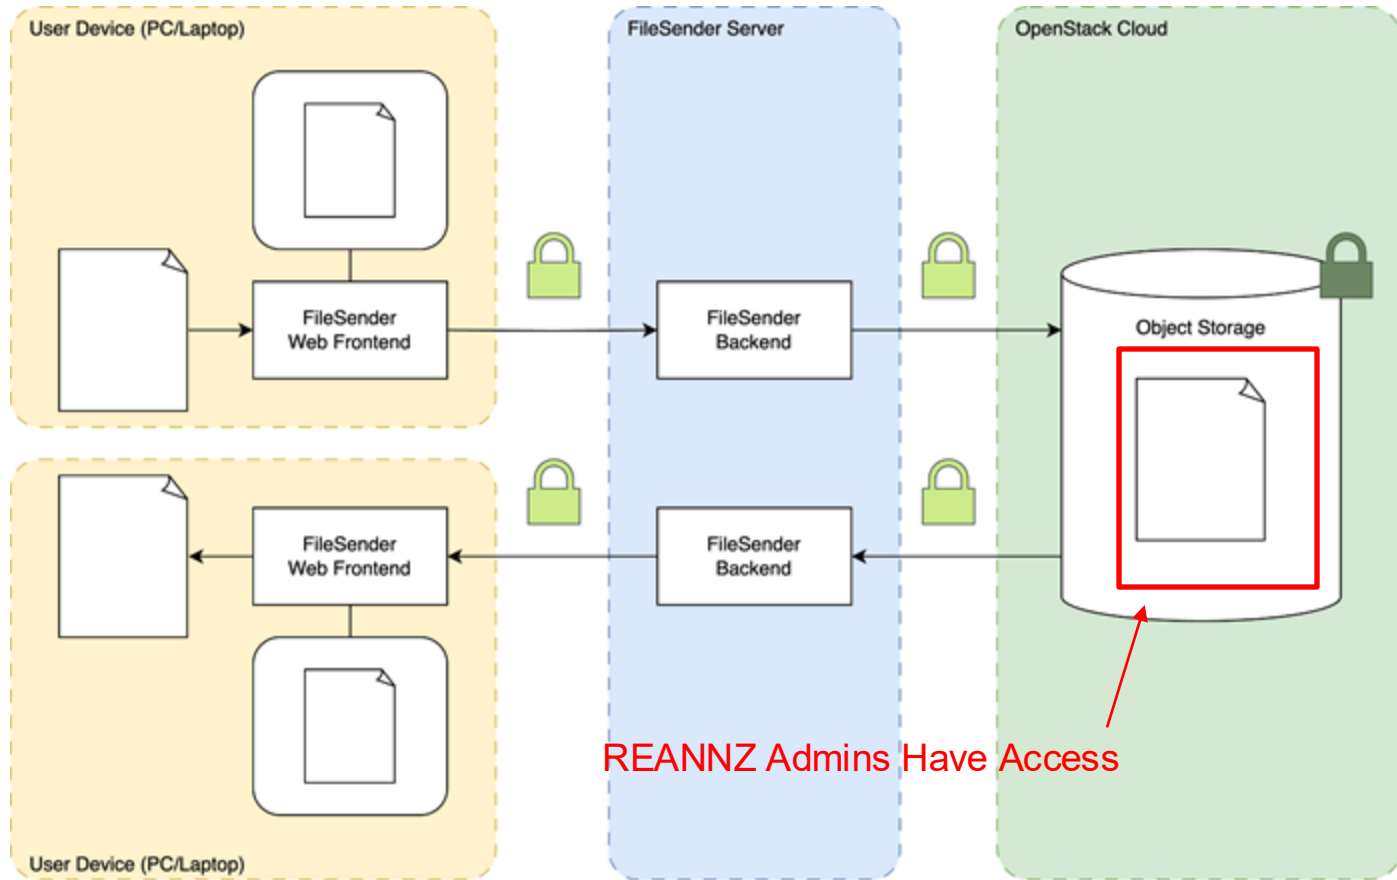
User Device (PC/Laptop)

FileSender Server

OpenStack Cloud

FileSender Web Frontend

FileSender Backend

Object Storage

FileSender Web Frontend

FileSender Backend

REANNZ Admins Have Access

User Device (PC/Laptop)